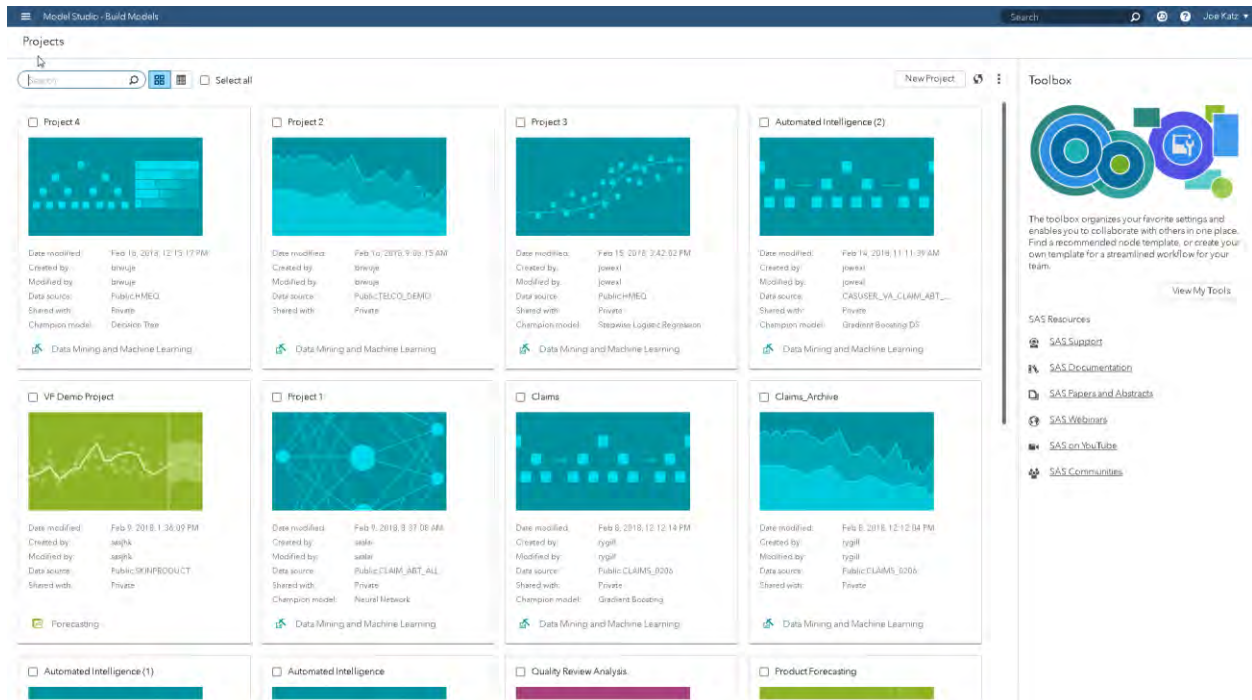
Model Studio - Build Models

Search

Joe Katz

Projects

Search

Select all

New Project

Project 4

Date modified: Feb 16, 2018, 12:15:17 PM
Created by: brwuje
Modified by: brwuje
Data source: Public.HMEQ
Shared with: Private
Champion model: Decision Tree

Data Mining and Machine Learning

Project 2

Date modified: Feb 16, 2018, 9:05:15 AM
Created by: brwuje
Modified by: brwuje
Data source: Public.TECO_DEMO
Shared with: Private

Data Mining and Machine Learning

Project 3

Date modified: Feb 15, 2018, 3:42:02 PM
Created by: jowexl
Modified by: jowexl
Data source: Public.HMEQ
Shared with: Private
Champion model: Stepwise Logistic Regression

Data Mining and Machine Learning

Automated Intelligence (2)

Date modified: Feb 14, 2018, 11:11:39 AM
Created by: jowexl
Modified by: jowexl
Data source: CASUSER_VA_CLAIM_ABT_...
Shared with: Private
Champion model: Gradient Boosting D3

Data Mining and Machine Learning

VF Demo Project

Date modified: Feb 9, 2018, 1:36:09 PM
Created by: sasjhk
Modified by: sasjhk
Data source: Public.SKINPRODUCT
Shared with: Private

Forecasting

Project 1

Date modified: Feb 9, 2018, 8:37:08 AM
Created by: sasfar
Modified by: sasfar
Data source: Public.CLAIM_ABT_ALL
Shared with: Private
Champion model: Neural Network

Data Mining and Machine Learning

Claims

Date modified: Feb 8, 2018, 12:12:14 PM
Created by: rygill
Modified by: rygill
Data source: Public.CLAIMS_0206
Shared with: Private
Champion model: Gradient Boosting

Data Mining and Machine Learning

Claims_Archive

Date modified: Feb 8, 2018, 12:12:04 PM
Created by: rygill
Modified by: rygill
Data source: Public.CLAIMS_0206
Shared with: Private

Data Mining and Machine Learning

Automated Intelligence (1)

Automated Intelligence

Quality Review Analysis

Product Forecasting

Toolbox

The toolbox organizes your favorite settings and enables you to collaborate with others in one place. Find a recommended node template, or create your own template for a streamlined workflow for your team.

View My Tools

SAS Resources

SAS Support
SAS Documentation
SAS Papers and Abstracts
SAS Webinars
SAS on YouTube
SAS Communities